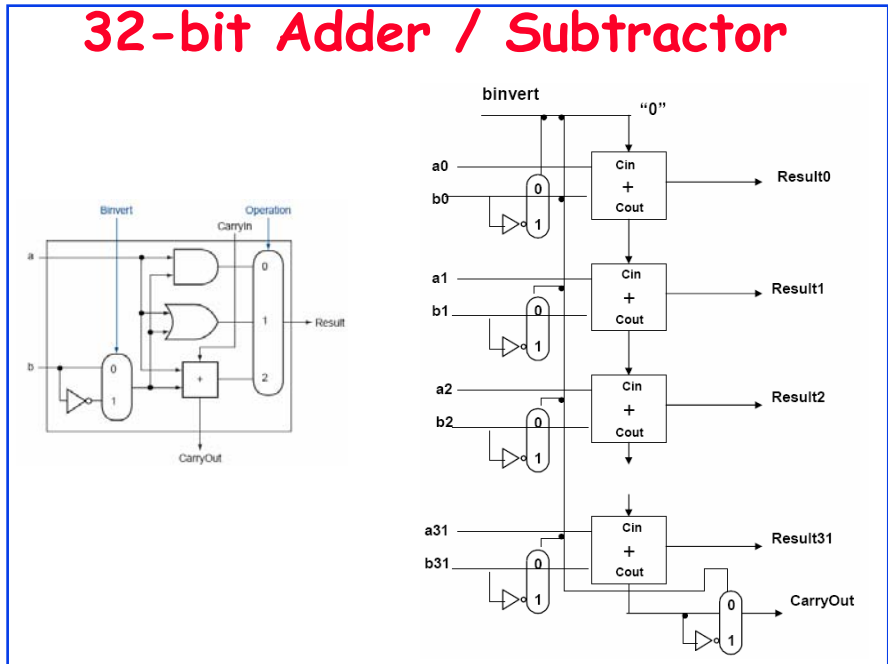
32-bit Adder / Subtractor

Binvert
CarryIn
Operation
a
b
0
1
0
1
2
Result
CarryOut

binvert
"0"
a0
b0
0
1
Cin
+
Cout
Result0
a1
b1
0
1
Cin
+
Cout
Result1
a2
b2
0
1
Cin
+
Cout
Result2
a31
b31
0
1
Cin
+
Cout
Result31
0
1
CarryOut